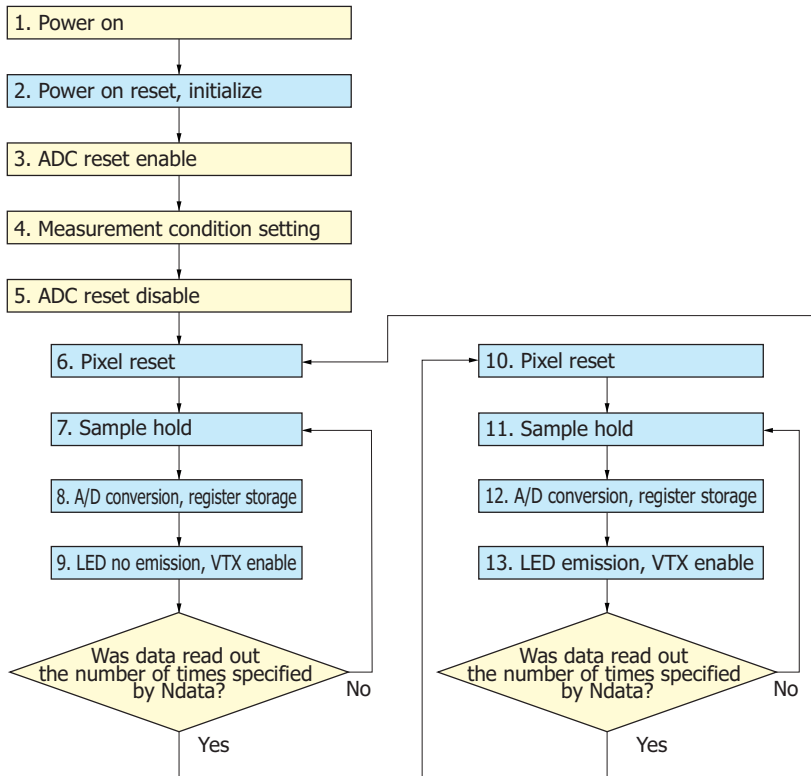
1. Power on

2. Power on reset, initialize

3. ADC reset enable

4. Measurement condition setting

5. ADC reset disable

6. Pixel reset

7. Sample hold

8. A/D conversion, register storage

9. LED no emission, VTX enable

Was data read out the number of times specified by Ndata?

No

Yes

10. Pixel reset

11. Sample hold

12. A/D conversion, register storage

13. LED emission, VTX enable

Was data read out the number of times specified by Ndata?

No

Yes